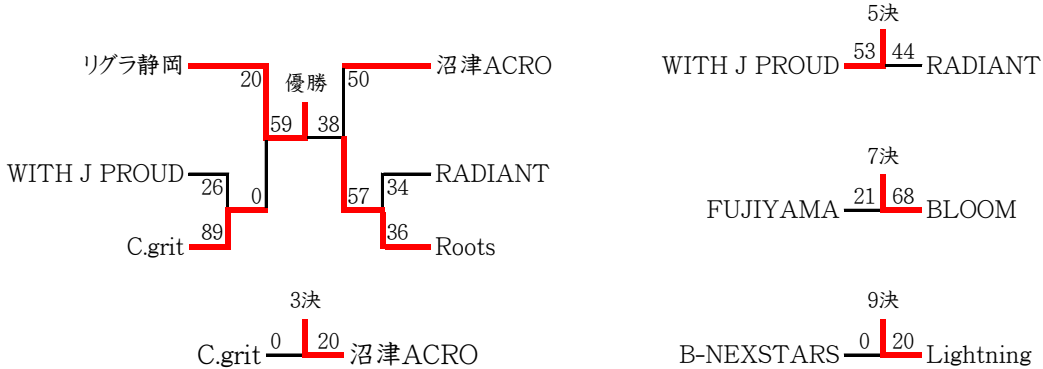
リグラ静岡 20
優勝
59 38
50 沼津ACRO
WITH J PROUD 26
0
89
C.grit
57
34 RADIANT
36 Roots

3決
C.grit 0 20 沼津ACRO

5決
WITH J PROUD 53 44 RADIANT

7決
FUJIYAMA 21 68 BLOOM

9決
B-NEXSTARS 0 20 Lightning